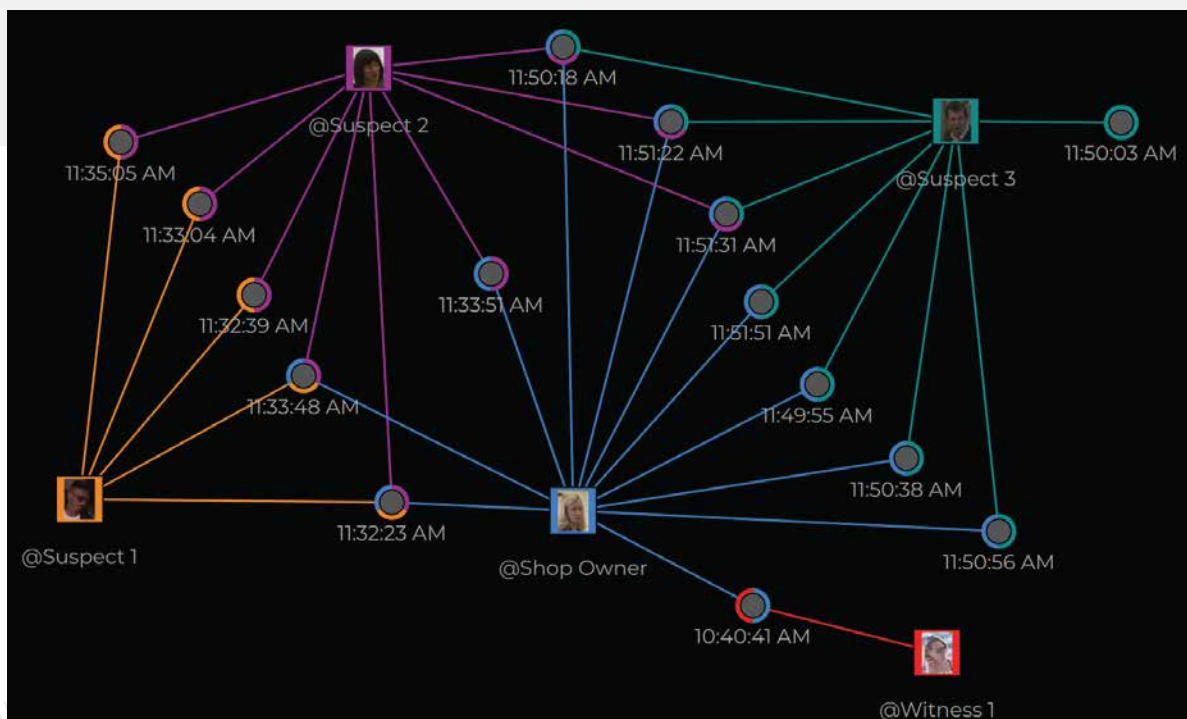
11:50:18 AM

@Suspect 2

11:51:22 AM

@Suspect 3

11:50:03 AM

11:35:05 AM

11:33:04 AM

11:51:31 AM

11:32:39 AM

11:33:51 AM

11:51:51 AM

11:33:48 AM

11:49:55 AM

11:50:38 AM

@Suspect 1

11:32:23 AM

@Shop Owner

11:50:56 AM

10:40:41 AM

@Witness 1